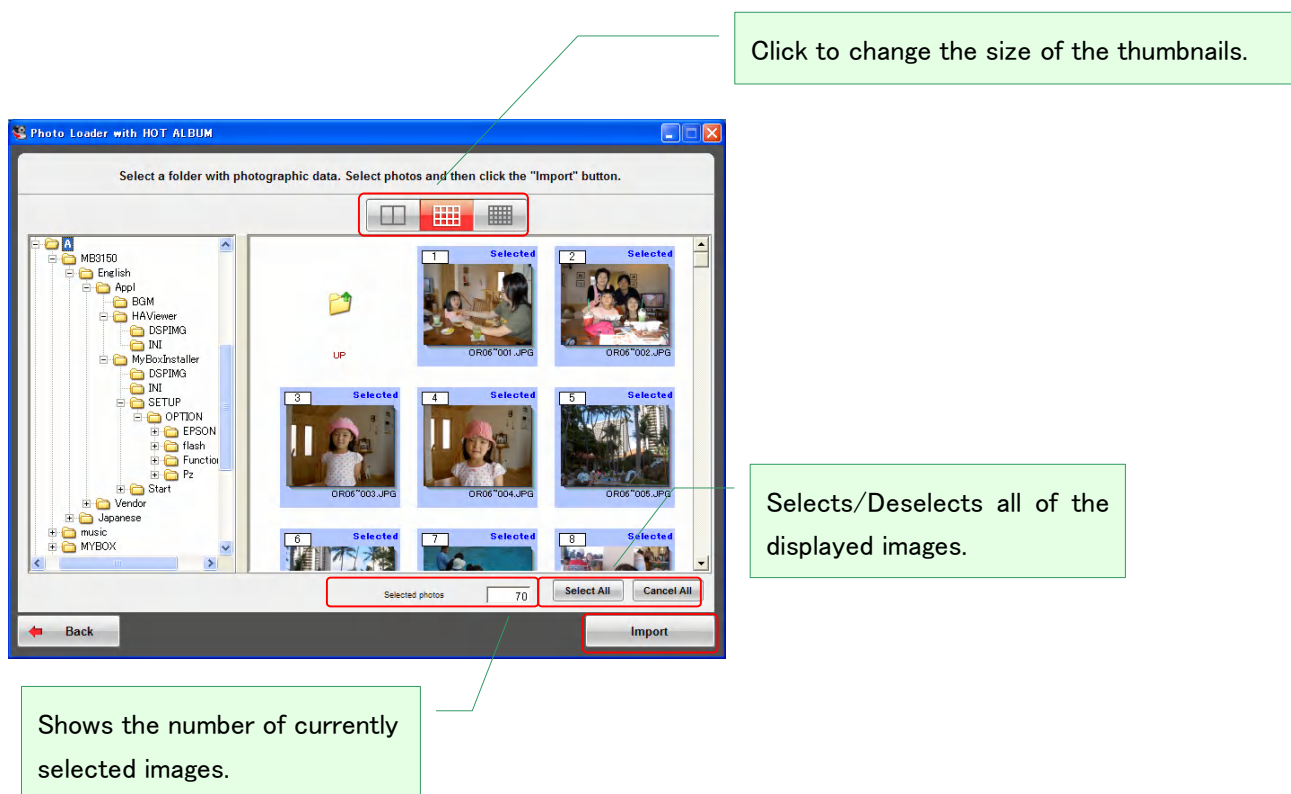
Click to change the size of the thumbnails.

Photo Loader with HOT ALBUM

Select a folder with photographic data. Select photos and then click the "Import" button.

A
MB3150
English
Appl
BGM
HAViewer
DSPIMG
INI
MyBoxInstaller
DSPIMG
INI
SETUP
OPTION
EPSON
flash
Functio
Pz
Start
Vendor
Japanese
music
MYBOX

UP

1 Selected OR06~001.JPG
2 Selected OR06~002.JPG
3 Selected OR06~003.JPG
4 Selected OR06~004.JPG
5 Selected OR06~005.JPG
6 Selected
7 Selected
8 Selected

Selected photos 70

Select All

Cancel All

Back

Import

Selects/Deselects all of the displayed images.

Shows the number of currently selected images.